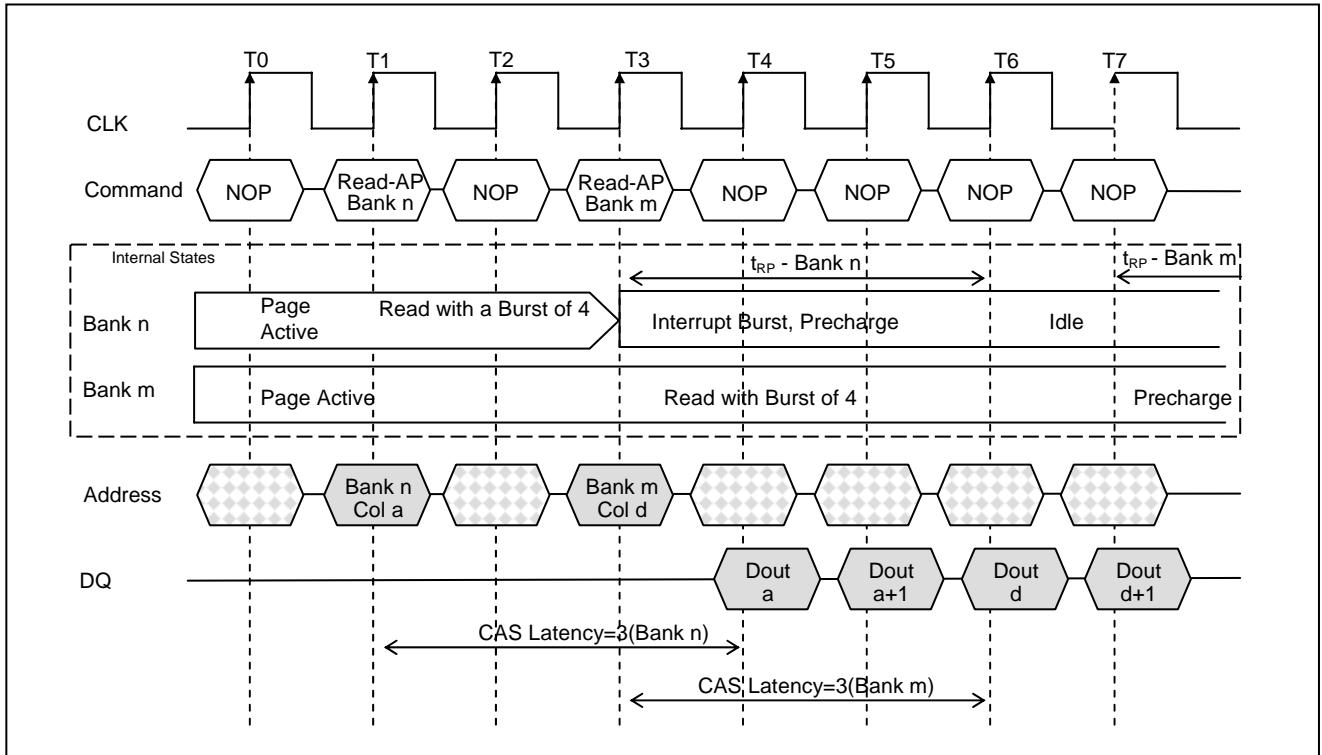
T0 T1 T2 T3 T4 T5 T6 T7

CLK

Command NOP Read-AP Bank n NOP Read-AP Bank m NOP NOP NOP NOP

Internal States

$t_{RP}$ - Bank n

$t_{RP}$ - Bank m

Bank n Page Active Read with a Burst of 4 Interrupt Burst, Precharge Idle

Bank m Page Active Read with Burst of 4 Precharge

Address Bank n Col a Bank m Col d

DQ Dout a Dout a+1 Dout d Dout d+1

CAS Latency=3(Bank n)

CAS Latency=3(Bank m)